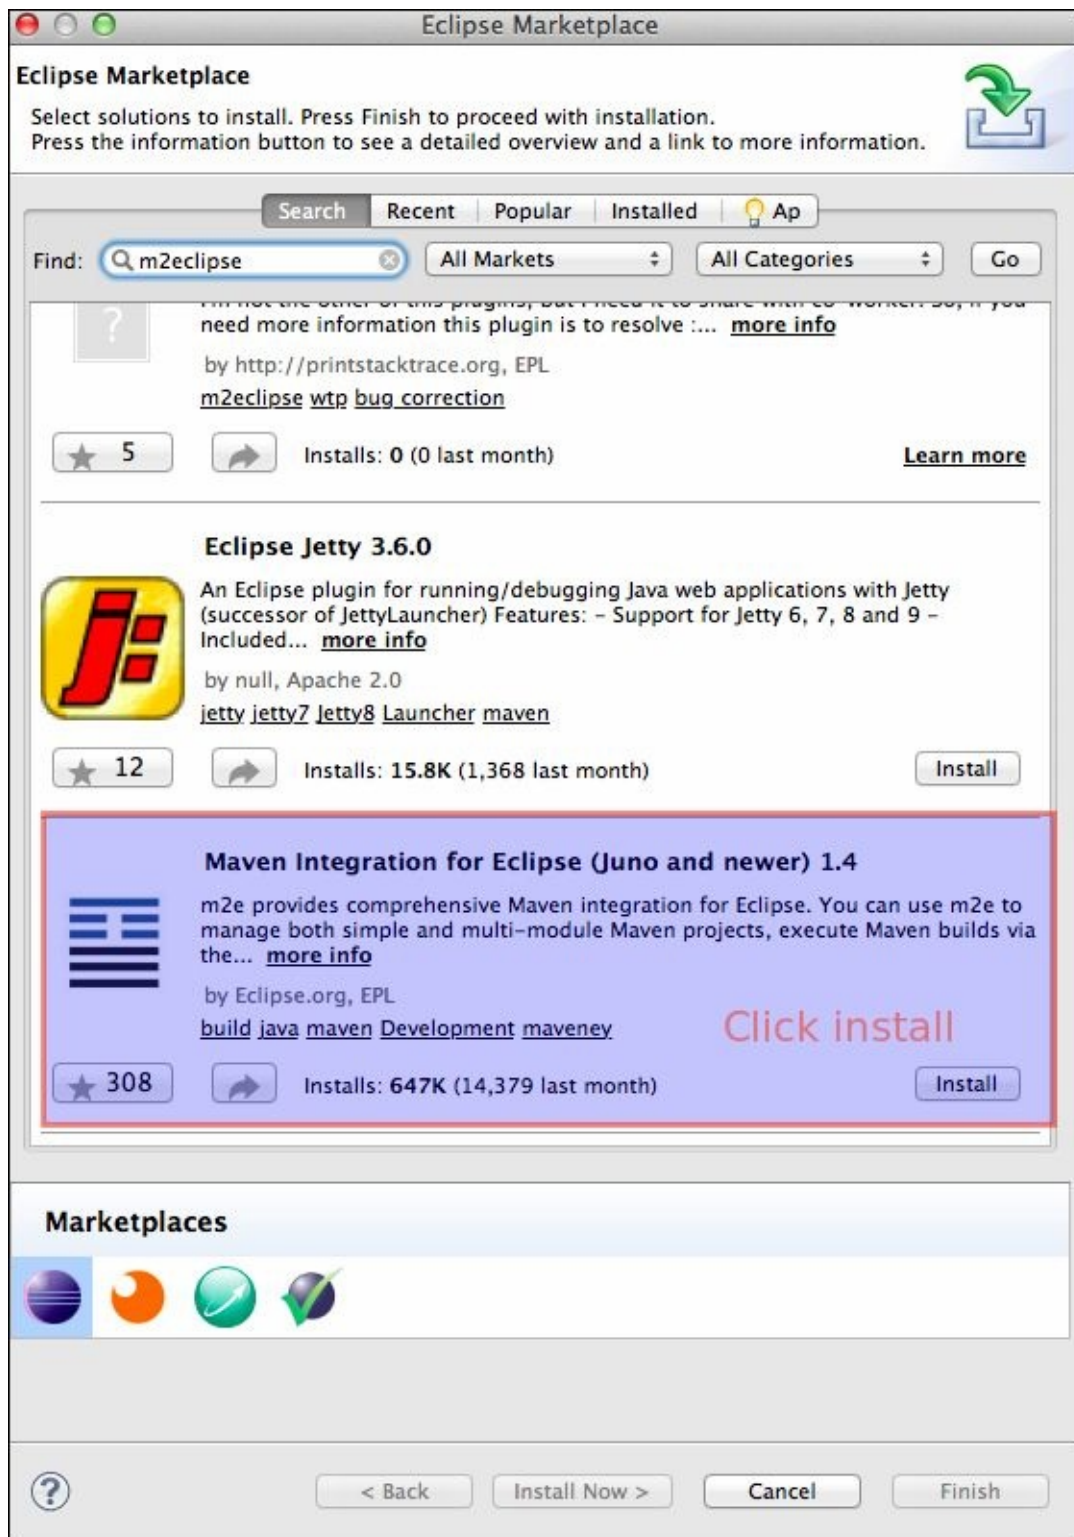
Eclipse Marketplace

Eclipse Marketplace

Select solutions to install. Press Finish to proceed with installation.
Press the information button to see a detailed overview and a link to more information.

Search | Recent | Popular | Installed | Ap

Find: m2eclipse | All Markets | All Categories | Go

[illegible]
need more information this plugin is to resolve :... more info

by http://printstacktrace.org, EPL

m2eclipse wtp bug correction

5 | Installs: 0 (0 last month) | Learn more

Eclipse Jetty 3.6.0

An Eclipse plugin for running/debugging Java web applications with Jetty (successor of JettyLauncher) Features: - Support for Jetty 6, 7, 8 and 9 - Included... more info

by null, Apache 2.0

jetty jetty7 Jetty8 Launcher maven

12 | Installs: 15.8K (1,368 last month) | Install

Maven Integration for Eclipse (Juno and newer) 1.4

m2e provides comprehensive Maven integration for Eclipse. You can use m2e to manage both simple and multi-module Maven projects, execute Maven builds via the... more info

by Eclipse.org, EPL

build java maven Development maveney

Click install

308 | Installs: 647K (14,379 last month) | Install

Marketplaces

< Back | Install Now > | Cancel | Finish